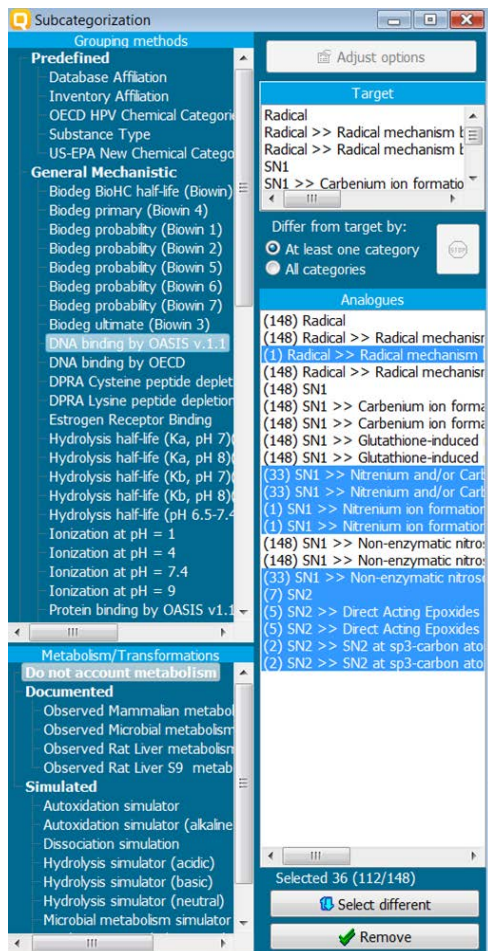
Subcategorization

Grouping methods

Predefined
Database Affiliation
Inventory Affiliation
OECD HPV Chemical Categorie
Substance Type
US-EPA New Chemical Catego
General Mechanistic
Biodeg BioHC half-life (Biowin)
Biodeg primary (Biowin 4)
Biodeg probability (Biowin 1)
Biodeg probability (Biowin 2)
Biodeg probability (Biowin 5)
Biodeg probability (Biowin 6)
Biodeg probability (Biowin 7)
Biodeg ultimate (Biowin 3)
DNA binding by OASIS v.1.1
DNA binding by OECD
DPRA Cysteine peptide deplet
DPRA Lysine peptide depletion
Estrogen Receptor Binding
Hydrolysis half-life (Ka, pH 7)
Hydrolysis half-life (Ka, pH 8)
Hydrolysis half-life (Kb, pH 7)
Hydrolysis half-life (Kb, pH 8)
Hydrolysis half-life (pH 6.5-7.4
Ionization at pH = 1
Ionization at pH = 4
Ionization at pH = 7.4
Ionization at pH = 9
Protein binding by OASIS v1.1

Metabolism/Transformations
Do not account metabolism
Documented
Observed Mammalian metabol
Observed Microbial metabolism
Observed Rat Liver metabolism
Observed Rat Liver S9 metab
Simulated
Autoxidation simulator
Autoxidation simulator (alkaline
Dissociation simulation
Hydrolysis simulator (acidic)
Hydrolysis simulator (basic)
Hydrolysis simulator (neutral)
Microbial metabolism simulator

Adjust options

Target
Radical
Radical >> Radical mechanism b
Radical >> Radical mechanism b
SN1
SN1 >> Carbenium ion formatio

Differ from target by:
At least one category
All categories

Analogues
(148) Radical
(148) Radical >> Radical mechanisr
(1) Radical >> Radical mechanism
(148) Radical >> Radical mechanisr
(148) SN1
(148) SN1 >> Carbenium ion forma
(148) SN1 >> Carbenium ion forma
(148) SN1 >> Glutathione-induced
(148) SN1 >> Glutathione-induced
(33) SN1 >> Nitrenium and/or Carb
(33) SN1 >> Nitrenium and/or Carb
(1) SN1 >> Nitrenium ion formation
(1) SN1 >> Nitrenium ion formation
(148) SN1 >> Non-enzymatic nitros
(148) SN1 >> Non-enzymatic nitros
(33) SN1 >> Non-enzymatic nitros
(7) SN2
(5) SN2 >> Direct Acting Epoxides
(5) SN2 >> Direct Acting Epoxides
(2) SN2 >> SN2 at sp3-carbon ato
(2) SN2 >> SN2 at sp3-carbon ato

Selected 36 (112/148)
Select different
Remove